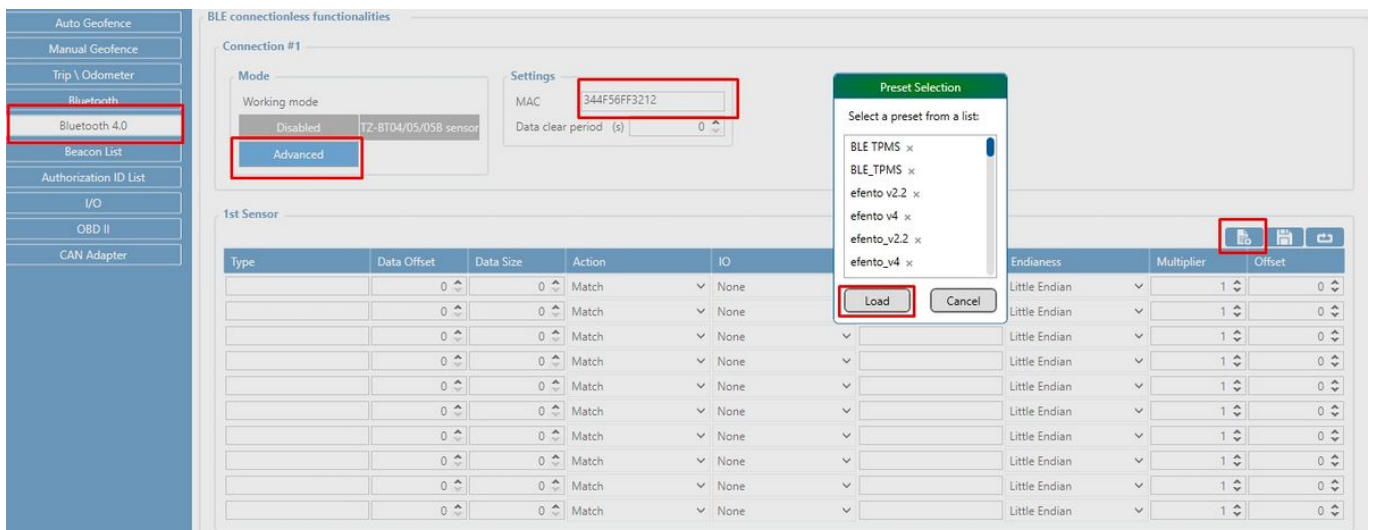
Auto Geofence
Manual Geofence
Trip \ Odometer
Bluetooth
Bluetooth 4.0
Beacon List
Authorization ID List
I/O
OBD II
CAN Adapter

BLE connectionless functionalities

Connection #1

Mode
Working mode
Disabled
TZ-BT04/05/05B sensor
Advanced

Settings
MAC 344F56FF3212
Data clear period (s) 0

Preset Selection
Select a preset from a list:
BLE TPMS ×
BLE_TPMS ×
efento v2.2 ×
efento v4 ×
efento_v2.2 ×
efento_v4 ×
Load
Cancel

1st Sensor

| Type | Data Offset | Data Size | Action | IO | | Endianess | Multiplier | Offset |
|---|---|---|---|---|---|---|---|---|
| | 0 | 0 | Match | None | | Little Endian | 1 | 0 |
| | 0 | 0 | Match | None | | Little Endian | 1 | 0 |
| | 0 | 0 | Match | None | | Little Endian | 1 | 0 |
| | 0 | 0 | Match | None | | Little Endian | 1 | 0 |
| | 0 | 0 | Match | None | | Little Endian | 1 | 0 |
| | 0 | 0 | Match | None | | Little Endian | 1 | 0 |
| | 0 | 0 | Match | None | | Little Endian | 1 | 0 |
| | 0 | 0 | Match | None | | Little Endian | 1 | 0 |
| | 0 | 0 | Match | None | | Little Endian | 1 | 0 |
| | 0 | 0 | Match | None | | Little Endian | 1 | 0 |